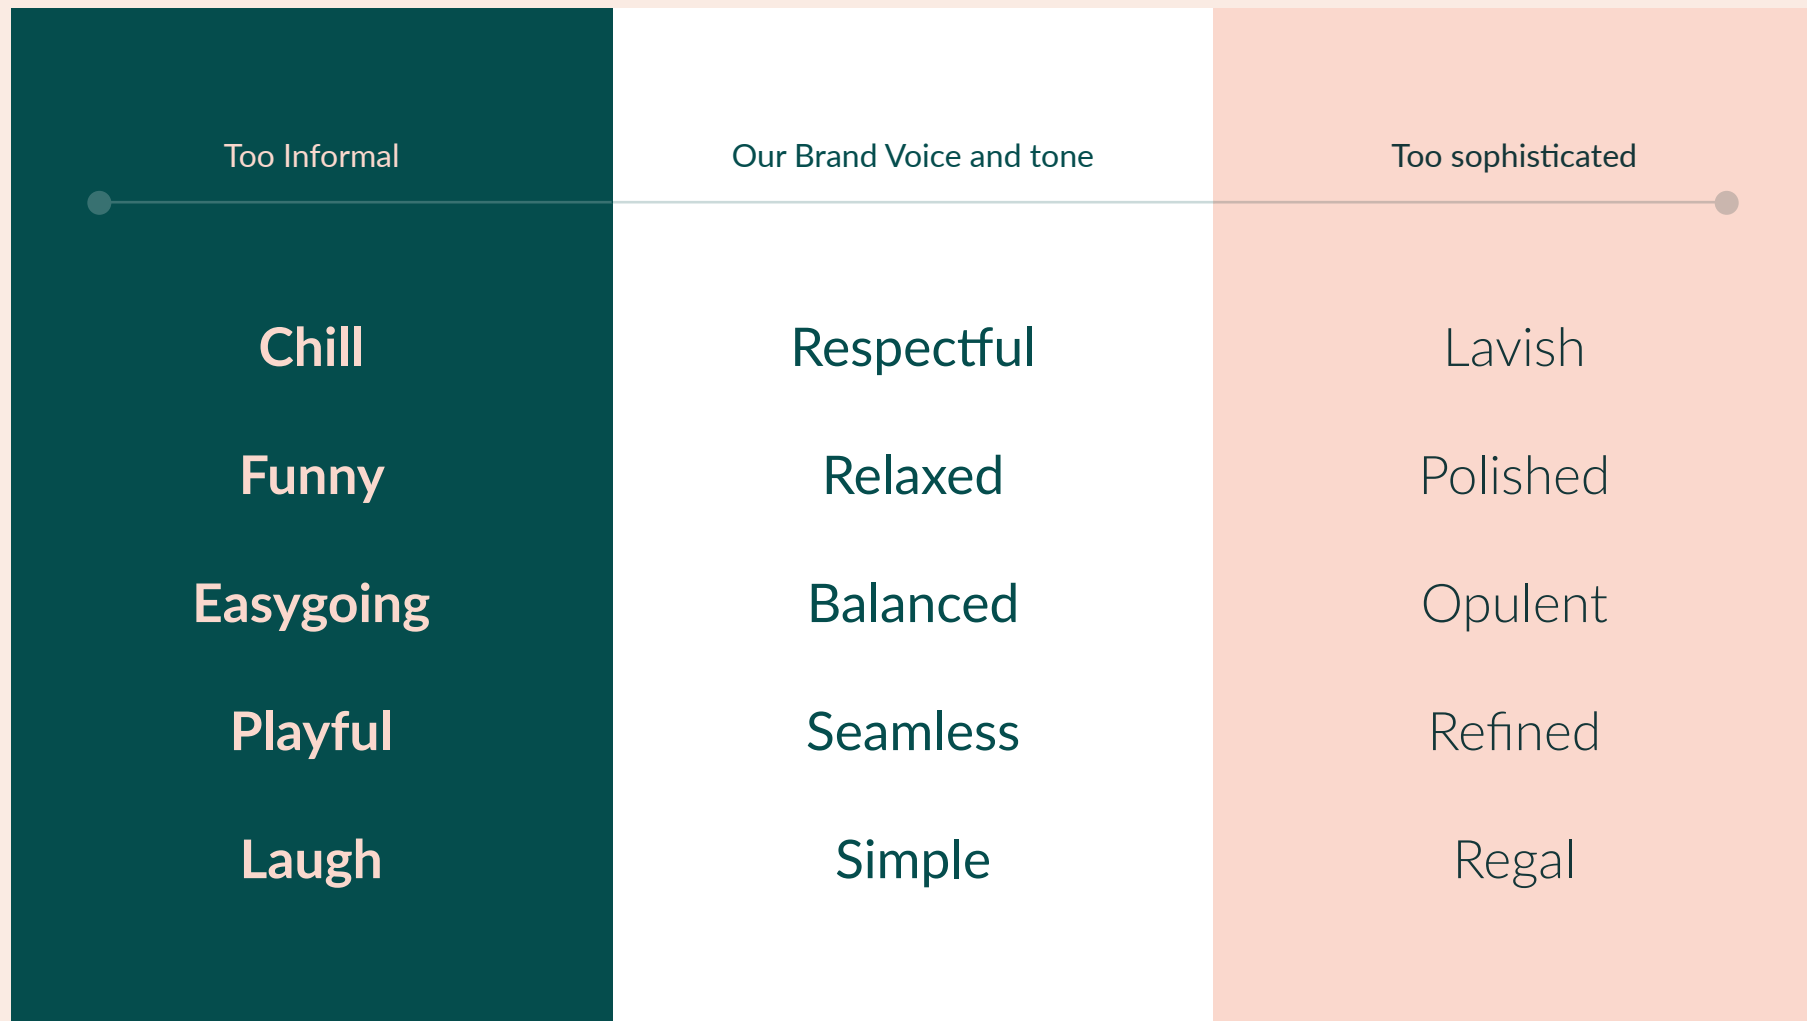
| Too Informal | Our Brand Voice and tone | Too sophisticated |
|---|---|---|
| Chill | Respectful | Lavish |
| Funny | Relaxed | Polished |
| Easygoing | Balanced | Opulent |
| Playful | Seamless | Refined |
| Laugh | Simple | Regal |